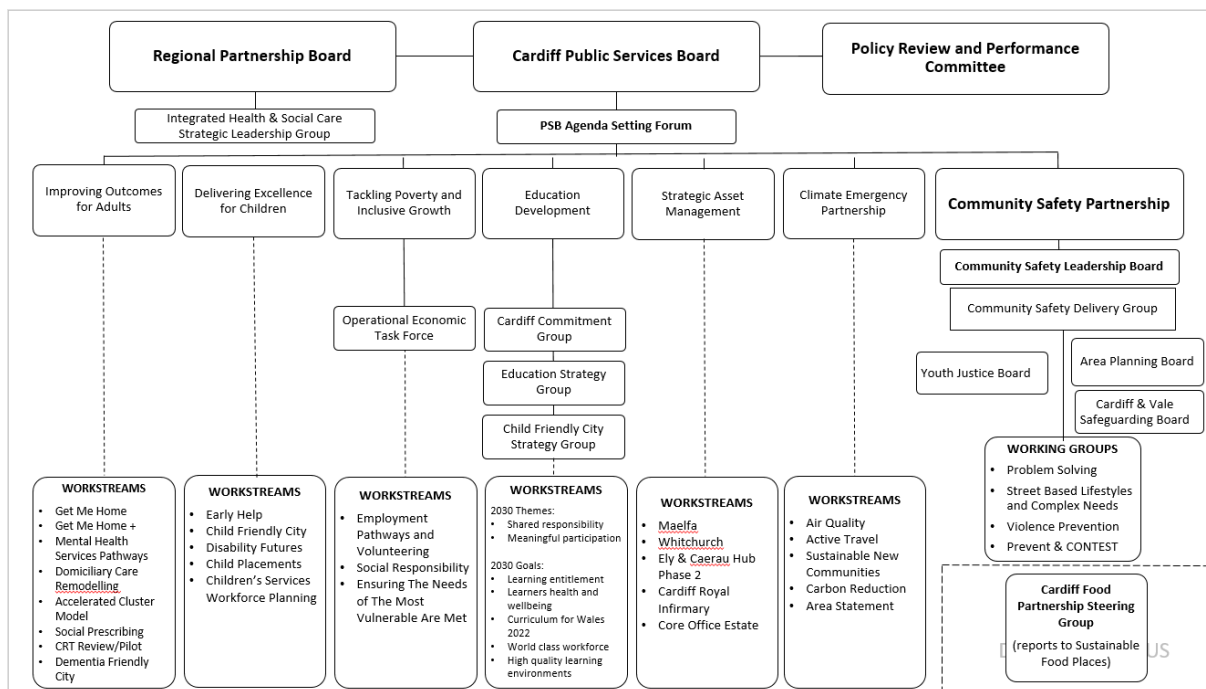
Regional Partnership Board

Cardiff Public Services Board

Policy Review and Performance Committee

Integrated Health & Social Care Strategic Leadership Group

PSB Agenda Setting Forum

Improving Outcomes for Adults

WORKSTREAMS
- Get Me Home
- Get Me Home +
- Mental Health Services Pathways
- Domiciliary Care Remodelling
- Accelerated Cluster Model
- Social Prescribing
- CRT Review/Pilot
- Dementia Friendly City

Delivering Excellence for Children

WORKSTREAMS
- Early Help
- Child Friendly City
- Disability Futures
- Child Placements
- Children's Services Workforce Planning

Tackling Poverty and Inclusive Growth

Operational Economic Task Force

WORKSTREAMS
- Employment Pathways and Volunteering
- Social Responsibility
- Ensuring The Needs of The Most Vulnerable Are Met

Education Development

Cardiff Commitment Group

Education Strategy Group

Child Friendly City Strategy Group

WORKSTREAMS
2030 Themes:
- Shared responsibility
- Meaningful participation

2030 Goals:
- Learning entitlement
- Learners health and wellbeing
- Curriculum for Wales 2022
- World class workforce
- High quality learning environments

Strategic Asset Management

WORKSTREAMS
- Maelfa
- Whitchurch
- Ely & Caerau Hub Phase 2
- Cardiff Royal Infirmary
- Core Office Estate

Climate Emergency Partnership

WORKSTREAMS
- Air Quality
- Active Travel
- Sustainable New Communities
- Carbon Reduction
- Area Statement

Community Safety Partnership

Community Safety Leadership Board

Community Safety Delivery Group

Youth Justice Board

Area Planning Board

Cardiff & Vale Safeguarding Board

WORKING GROUPS
- Problem Solving
- Street Based Lifestyles and Complex Needs
- Violence Prevention
- Prevent & CONTEST

Cardiff Food Partnership Steering Group
(reports to Sustainable Food Places)

D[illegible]US